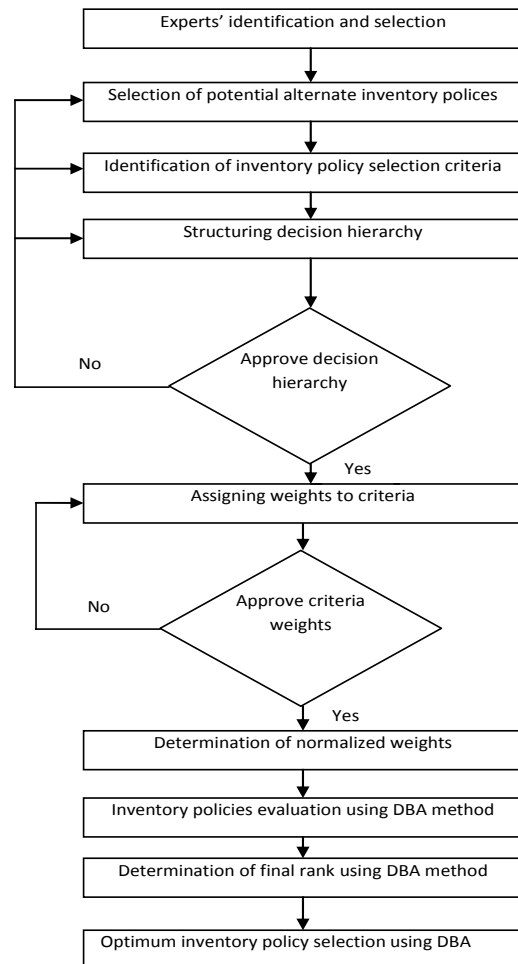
Experts' identification and selection

Selection of potential alternate inventory polices

Identification of inventory policy selection criteria

Structuring decision hierarchy

No

Approve decision hierarchy

Yes

Assigning weights to criteria

No

Approve criteria weights

Yes

Determination of normalized weights

Inventory policies evaluation using DBA method

Determination of final rank using DBA method

Optimum inventory policy selection using DBA